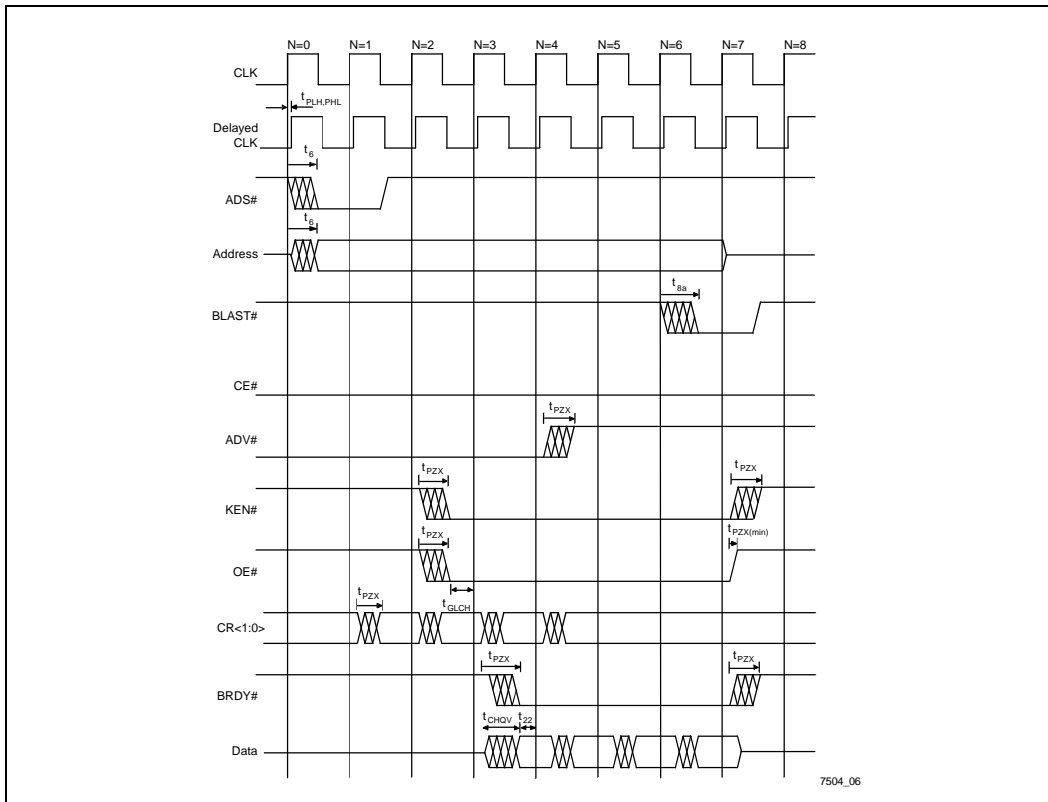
N=0 N=1 N=2 N=3 N=4 N=5 N=6 N=7 N=8

CLK

$t_{PLH,PHL}$

Delayed CLK

$t_6$

ADS#

$t_6$

Address

$t_{8a}$

BLAST#

CE#

$t_{PZX}$

ADV#

$t_{PZX}$

$t_{PZX}$

KEN#

$t_{PZX}$

$t_{PZX(min)}$

OE#

$t_{PZX}$

$t_{GLCH}$

CR<1:0>

$t_{PZX}$

$t_{PZX}$

BRDY#

$t_{CHQV}$

$t_{22}$

Data

7504_06